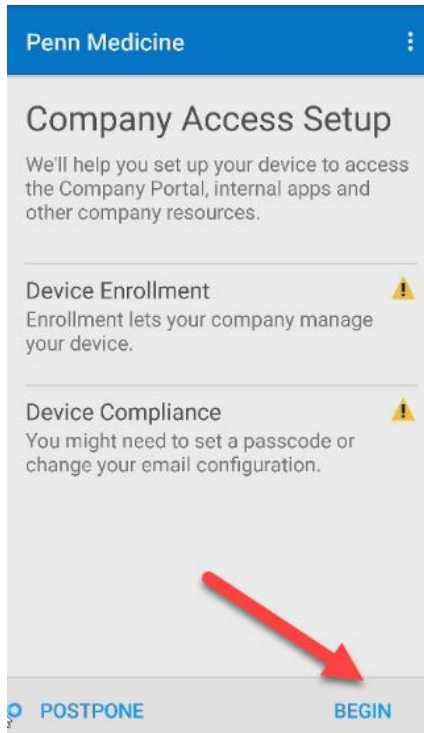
Penn Medicine

Company Access Setup

We'll help you set up your device to access the Company Portal, internal apps and other company resources.

Device Enrollment

Enrollment lets your company manage your device.

Device Compliance

You might need to set a passcode or change your email configuration.

POSTPONE

BEGIN